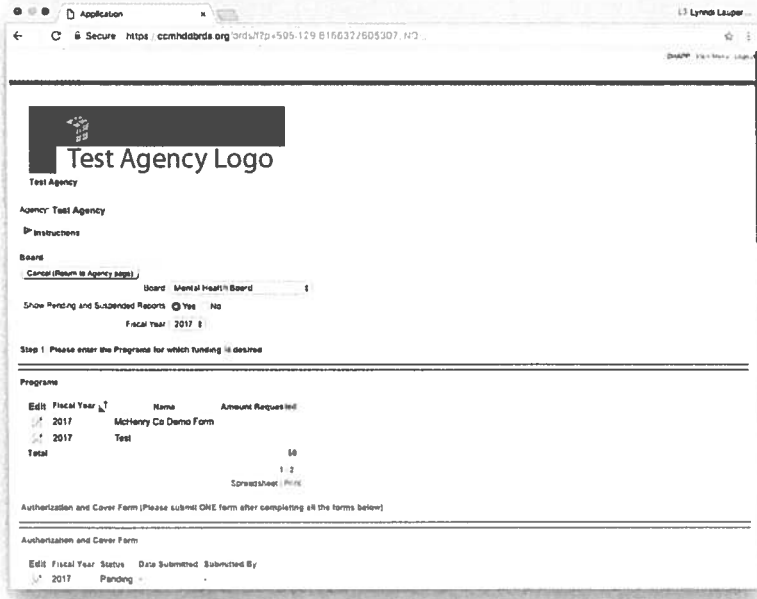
Application ×
Lynndi Lauper
Secure https://ccmhddbrds.org/ords/f?p=505:129:816632/605307::NO
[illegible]

Test Agency Logo
Test Agency

Agency: Test Agency

Instructions

Board
Cancel (Return to Agency page)
Board Mental Health Board
Show Pending and Suspended Reports Yes No
Fiscal Year 2017

Step 1: Please enter the Programs for which funding is desired

Programs

| Edit | Fiscal Year | Name | Amount Requested |
|---|---|---|---|
| | 2017 | McHenry Co Demo Form | |
| | 2017 | Test | |
| Total | | | $0 |

1 2
Spreadsheet Print

Authorization and Cover Form (Please submit ONE form after completing all the forms below)

Authorization and Cover Form

| Edit | Fiscal Year | Status | Date Submitted | Submitted By |
|---|---|---|---|---|
| | 2017 | Pending | - | - |